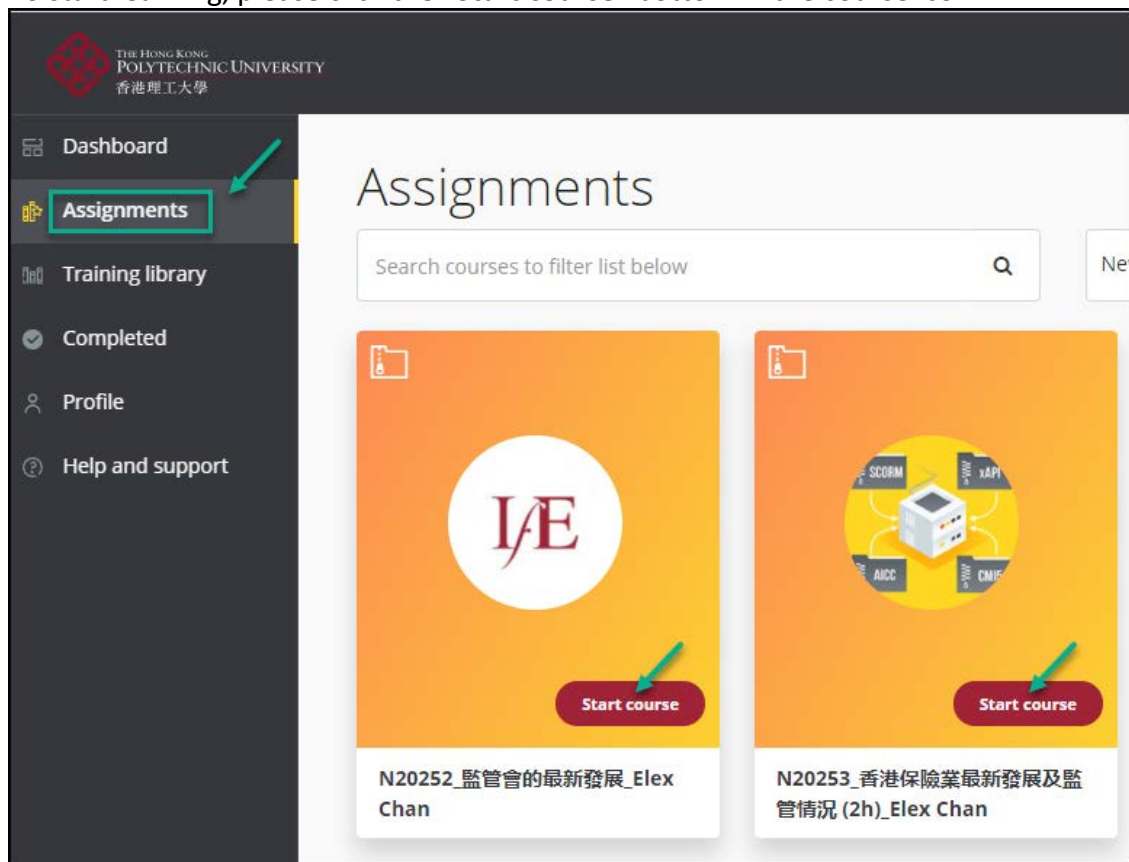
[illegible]

THE HONG KONG POLYTECHNIC UNIVERSITY
香港理工大學

Dashboard
Assignments
Training library
Completed
Profile
Help and support

Assignments

Search courses to filter list below

Ne

IfE

Start course

N20252_監管會的最新發展_Elex Chan

SCORM
xAPI
AICC
CMI5

Start course

N20253_香港保險業最新發展及監管情況 (2h)_Elex Chan